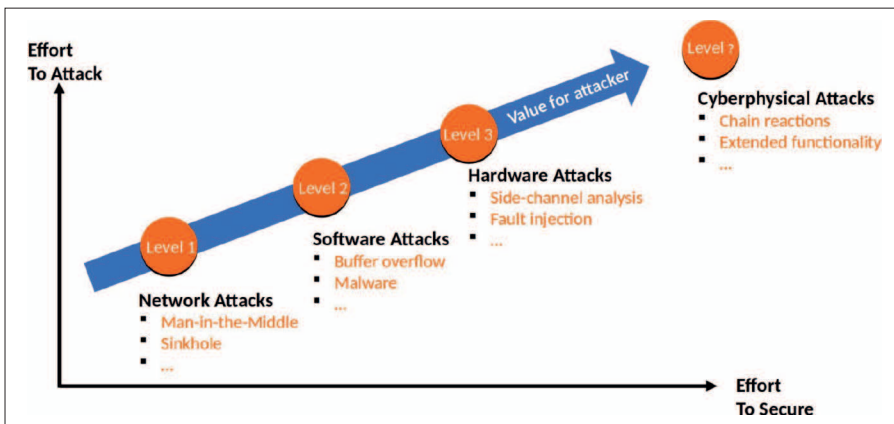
Effort
To Attack

Value for attacker

Level ?

Cyberphysical Attacks
- Chain reactions
- Extended functionality
- ...

Level 3

Hardware Attacks
- Side-channel analysis
- Fault injection
- ...

Level 2

Software Attacks
- Buffer overflow
- Malware
- ...

Level 1

Network Attacks
- Man-in-the-Middle
- Sinkhole
- ...

Effort
To Secure